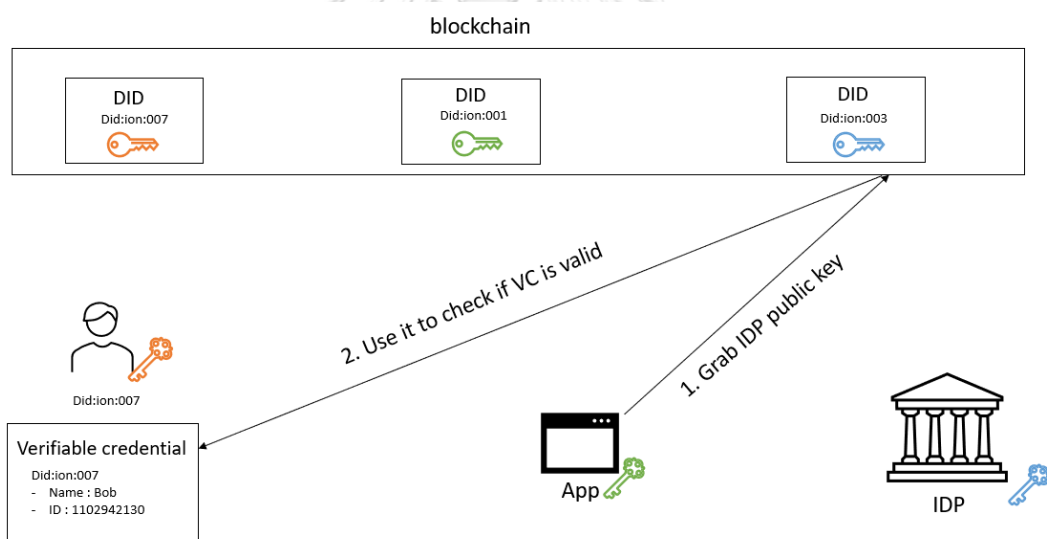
blockchain

DID
Did:ion:007

DID
Did:ion:001

DID
Did:ion:003

2. Use it to check if VC is valid

1. Grab IDP public key

Did:ion:007

Verifiable credential
Did:ion:007
- Name : Bob
- ID : 1102942130

App

IDP